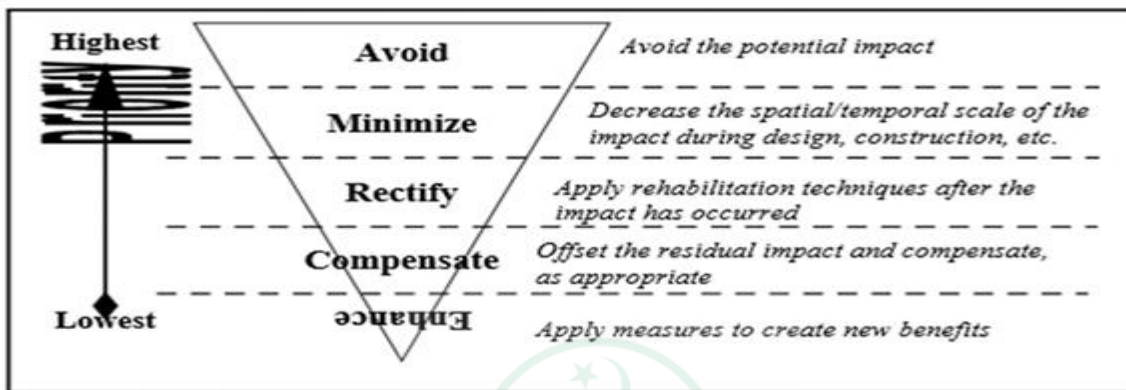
Highest

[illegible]

Lowest

Avoid

Avoid the potential impact

Minimize

Decrease the spatial/temporal scale of the impact during design, construction, etc.

Rectify

Apply rehabilitation techniques after the impact has occurred

Compensate

Offset the residual impact and compensate, as appropriate

Enhance

Apply measures to create new benefits